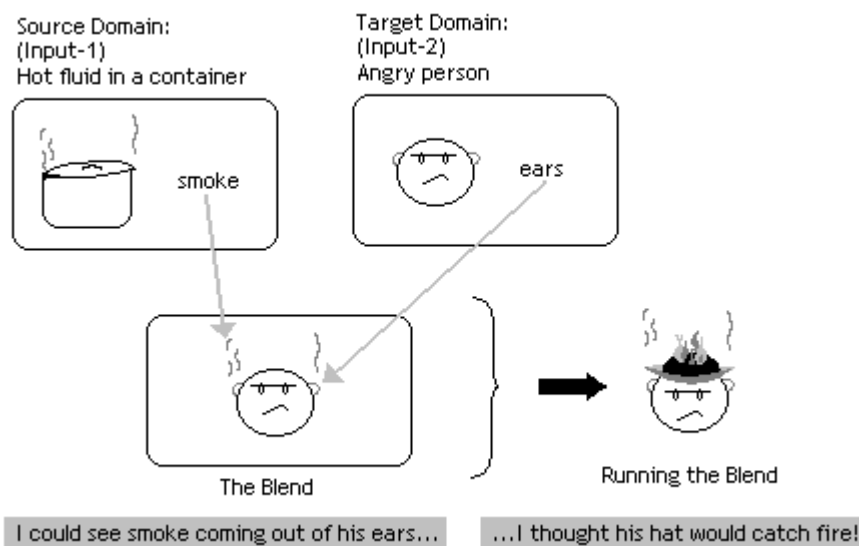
Source Domain:
(Input-1)
Hot fluid in a container

Target Domain:
(Input-2)
Angry person

smoke

ears

The Blend

Running the Blend

I could see smoke coming out of his ears...

...I thought his hat would catch fire!